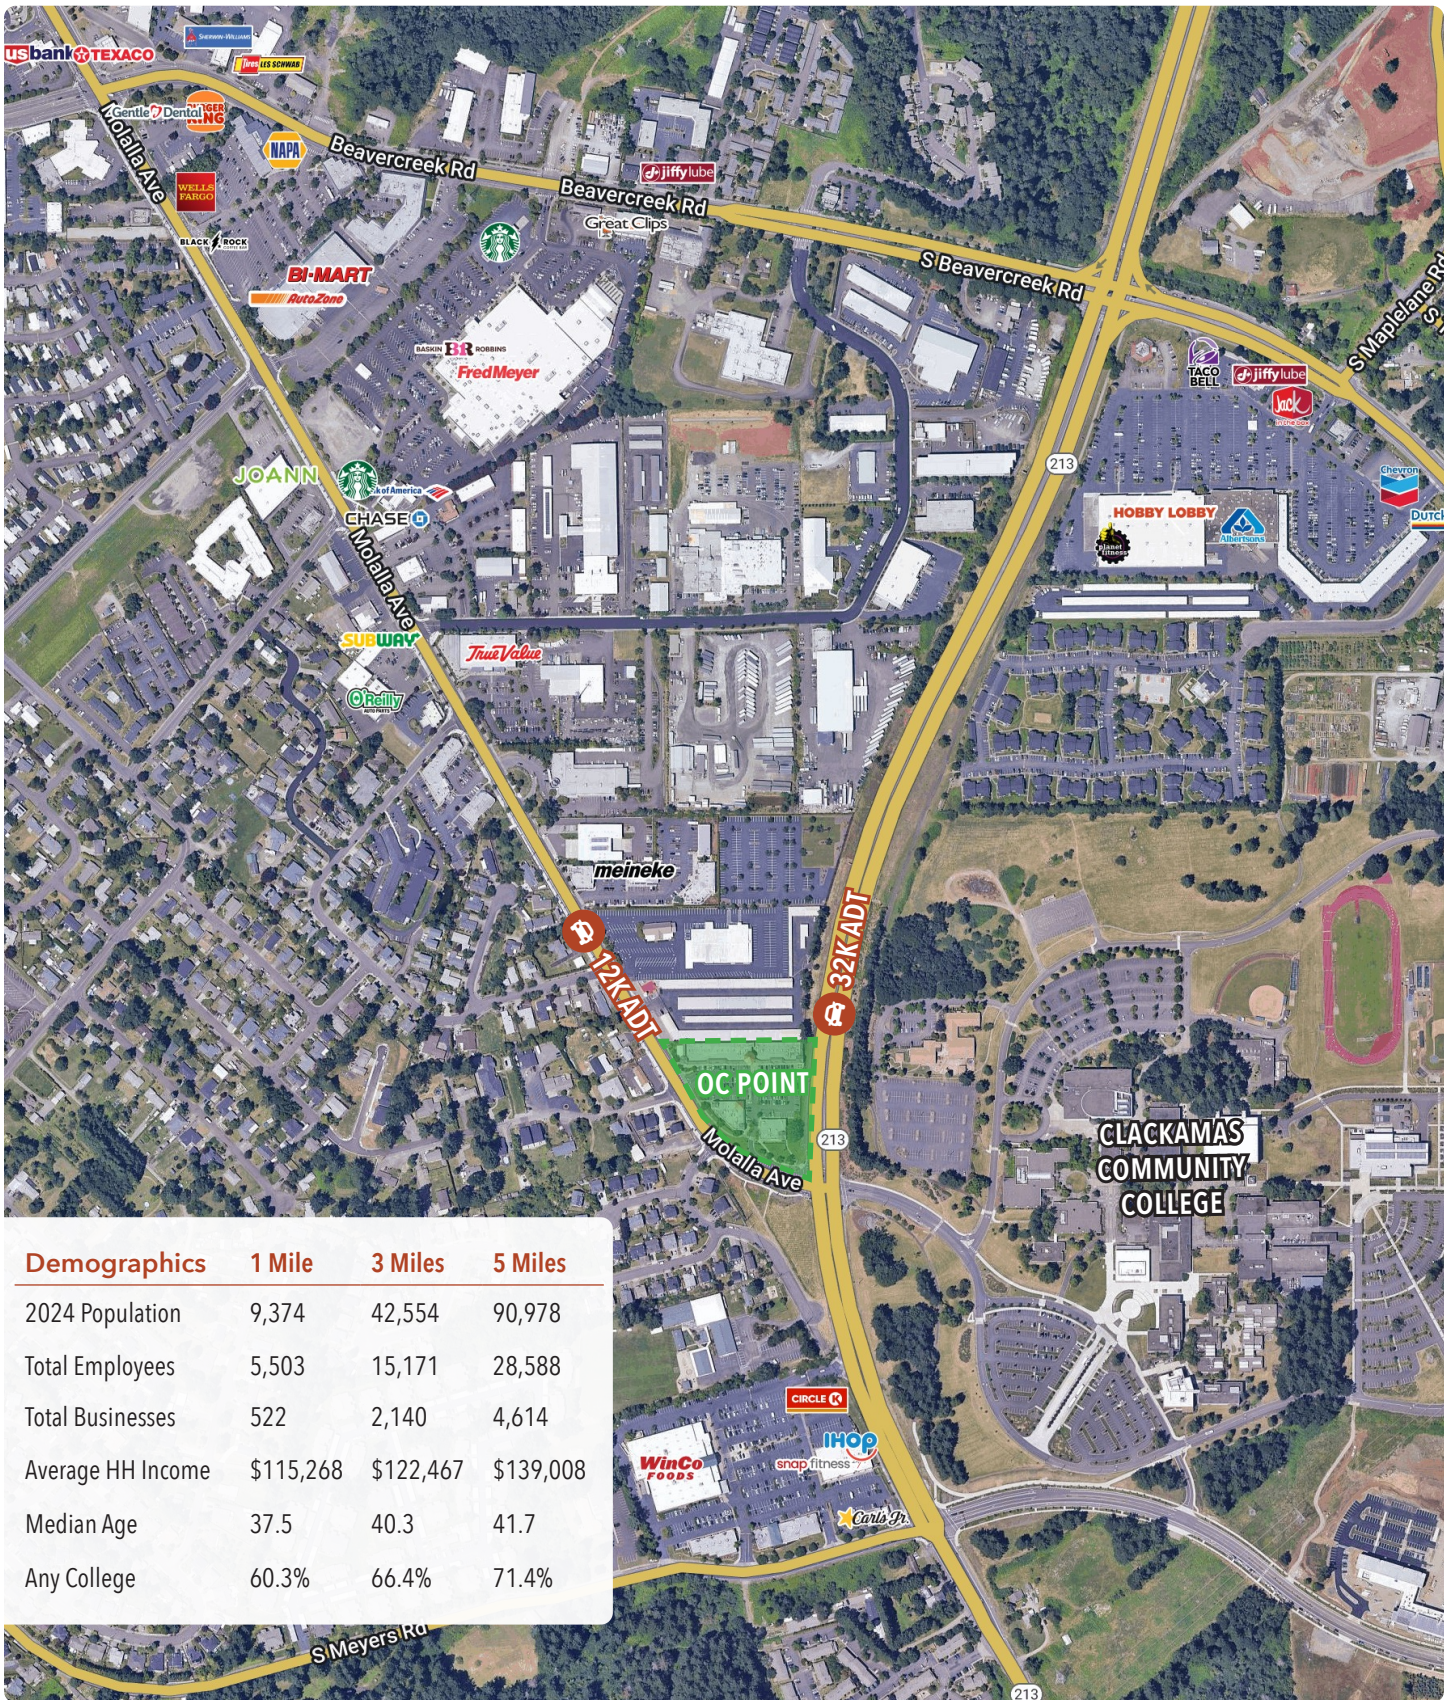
us bank TEXACO
Sherwin-Williams
Les Schwab
Gentle Dental
BURGER KING
NAPA
WELLS FARGO
BLACK ROCK
Molalla Ave
Beavercreek Rd
jiffy lube
Beavercreek Rd
Great Clips
S Beavercreek Rd
BI-MART
AutoZone
BASKIN ROBBINS
FredMeyer
TACO BELL
jiffy lube
Jack in the Box
S Maplelane Rd
213
Chevron
HOBBY LOBBY
Planet fitness
Albertsons
Dutch
JOANN
Bank of America
CHASE
Molalla Ave
SUBWAY
True Value
O'Reilly
meineke
12K ADT
32K ADT
OC POINT
213
Molalla Ave
CLACKAMAS COMMUNITY COLLEGE
CIRCLE K
IHOP
snap fitness
WinCo FOODS
Carl's Jr.
S Meyers Rd
213

| Demographics | 1 Mile | 3 Miles | 5 Miles |
|---|---|---|---|
| 2024 Population | 9,374 | 42,554 | 90,978 |
| Total Employees | 5,503 | 15,171 | 28,588 |
| Total Businesses | 522 | 2,140 | 4,614 |
| Average HH Income | \$115,268 | \$122,467 | \$139,008 |
| Median Age | 37.5 | 40.3 | 41.7 |
| Any College | 60.3% | 66.4% | 71.4% |